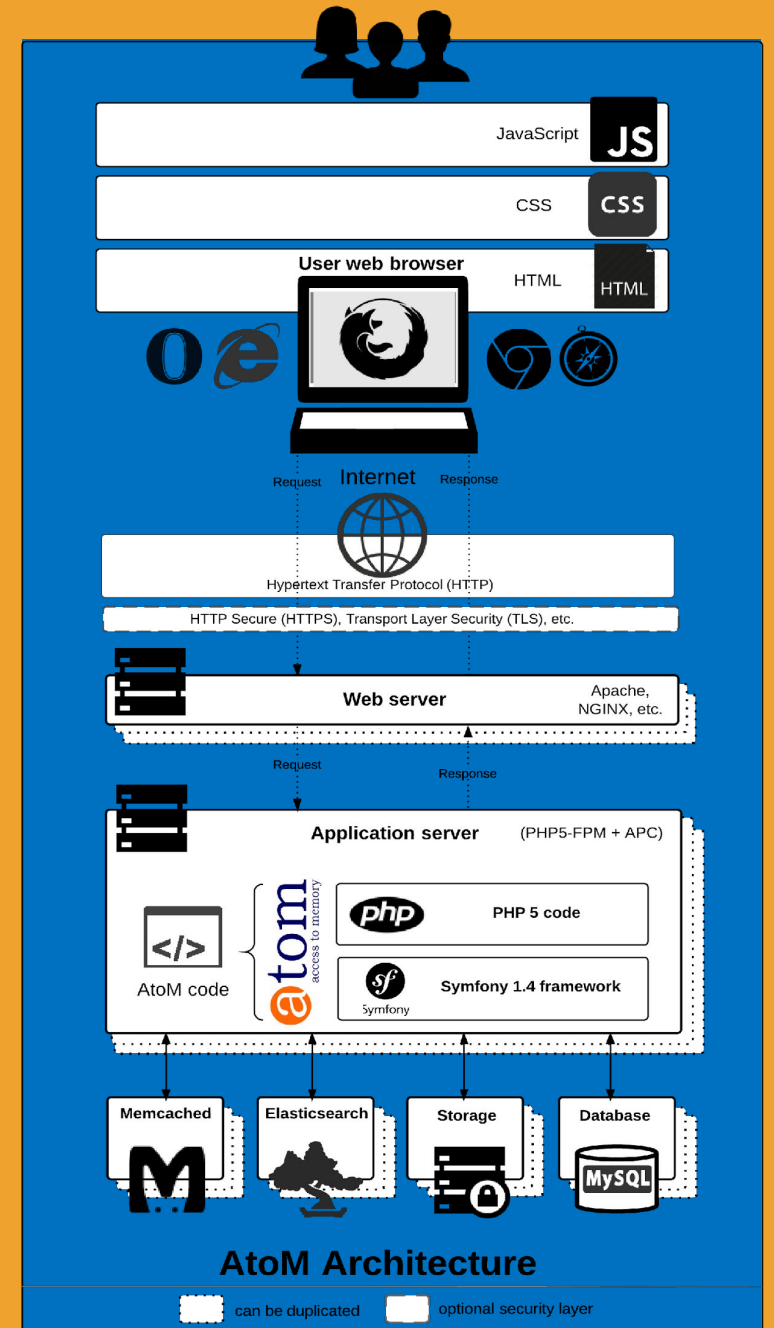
JavaScript JS

CSS CSS

User web browser

HTML HTML

Request Internet Response

Hypertext Transfer Protocol (HTTP)

HTTP Secure (HTTPS), Transport Layer Security (TLS), etc.

Web server

Apache, NGINX, etc.

Request

Response

Application server (PHP5-FPM + APC)

</>

AtoM code

atom access to memory

php PHP 5 code

Symfony Symfony 1.4 framework

Memcached

Elasticsearch

Storage

Database

MySQL

AtoM Architecture

can be duplicated

optional security layer